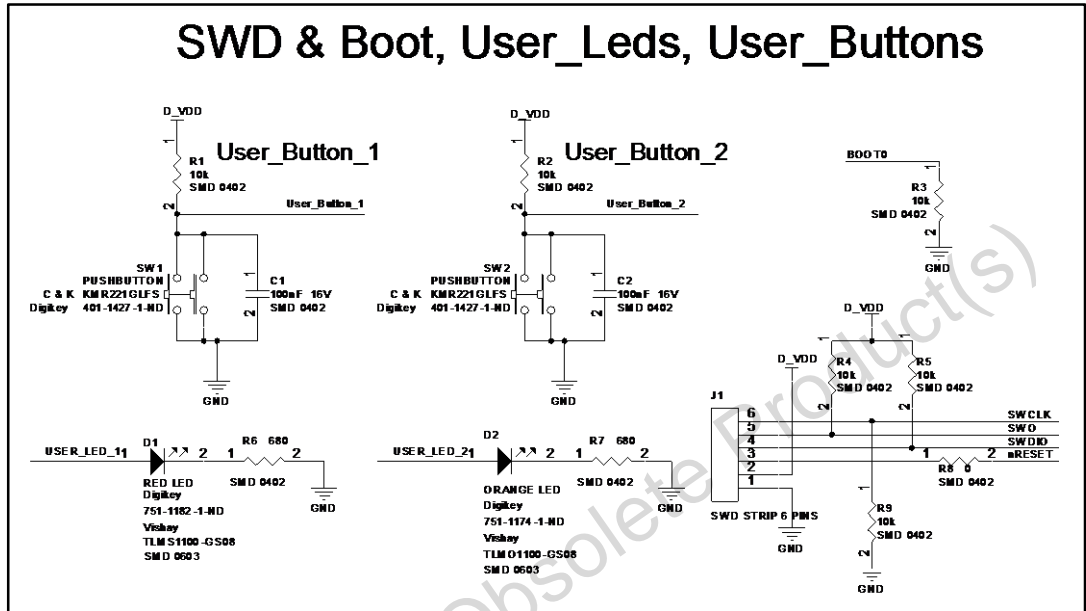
SWD & Boot, User_Leds, User_Buttons

D_VDD
1
R1
10k
SMD 0402
2
User_Button_1
User_Button_1
SW1
PUSHBUTTON
C & K KMR221GLFS
Digikey 401-1427-1-ND
C1
100nF 16V
SMD 0402
1
2
GND

D_VDD
1
R2
10k
SMD 0402
2
User_Button_2
User_Button_2
SW2
PUSHBUTTON
C & K KMR221GLFS
Digikey 401-1427-1-ND
C2
100nF 16V
SMD 0402
1
2
GND

BOOT0
1
R3
10k
SMD 0402
2
GND

D_VDD
1
R4
10k
SMD 0402
2
1
R5
10k
SMD 0402
2
D_VDD
J1
6
5
4
3
2
1
SWD STRIP 6 PINS
GND
SWCLK
SWO
SWDIO
nRESET
1
R8 0
2
SMD 0402
1
R9
10k
SMD 0402
2
GND

USER_LED_1
1
D1
2
1
R6 680
2
RED LED
Digikey
751-1182-1-ND
Vishay
TLMS1100-GS08
SMD 0603
SMD 0402
GND

USER_LED_2
1
D2
2
1
R7 680
2
ORANGE LED
Digikey
751-1174-1-ND
Vishay
TLMO1100-GS08
SMD 0603
SMD 0402
GND

Obsolete Product(s)